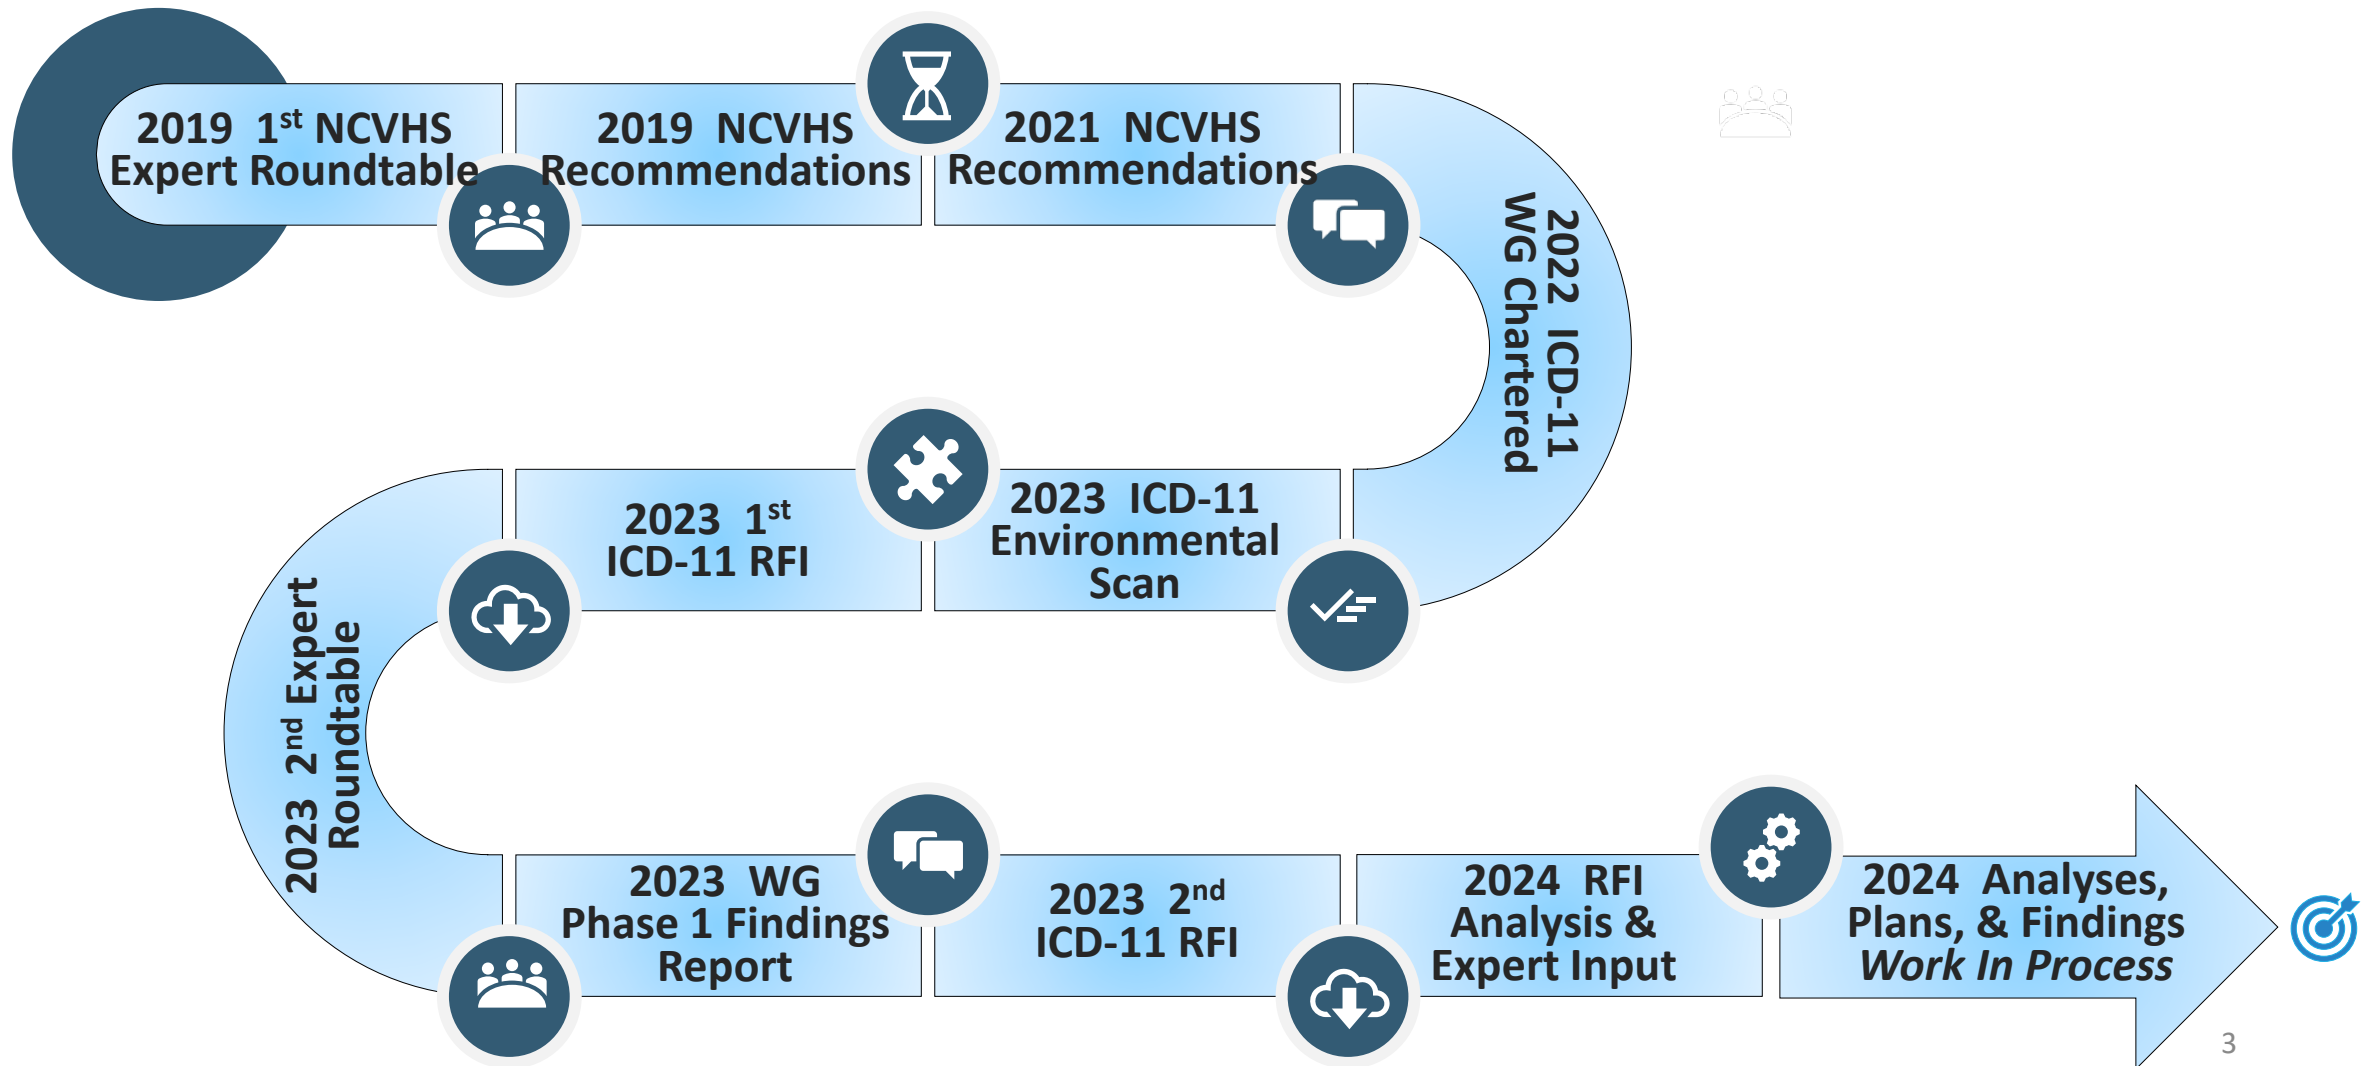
2019 1$^{st}$ NCVHS Expert Roundtable

2019 NCVHS Recommendations

2021 NCVHS Recommendations

2022 ICD-11 WG Chartered

2023 ICD-11 Environmental Scan

2023 1$^{st}$ ICD-11 RFI

2023 2$^{nd}$ Expert Roundtable

2023 WG Phase 1 Findings Report

2023 2$^{nd}$ ICD-11 RFI

2024 RFI Analysis & Expert Input

2024 Analyses, Plans, & Findings *Work In Process*

3